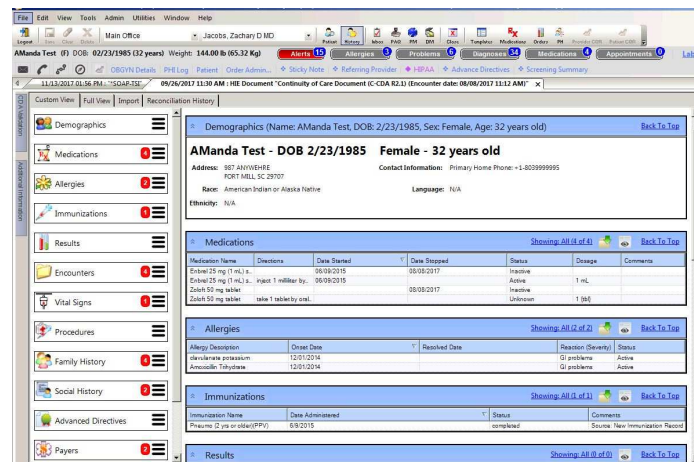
File Edit View Tools Admin Utilities Window Help

Logout New Clear Delete Main Office Jacobs, Zachary D MD Patient History Inbox PAQ PM DM Chart Templates Medications Order PM Provider EMR Patient EMR

AManda Test (F) DOB: 02/23/1985 (32 years) Weight: 144.00 lb (65.32 Kg) Alerts 15 Allergies 3 Problems 6 Diagnoses 34 Medications 4 Appointments 0 Lab

OBGYN Details PHI Log Patient Order Admin... Sticky Note Referring Provider HIPAA Advance Directives Screening Summary

11/13/2017 01:56 PM : "SOAP-TS" 09/26/2017 11:30 AM : HIE Document "Continuity of Care Document (C-CDA R2.1) (Encounter date: 08/08/2017 11:12 AM)" x

Custom View Full View Import Reconciliation History

CDA Validation Additional Information

Demographics
Medications 4
Allergies 2
Immunizations 1
Results
Encounters 4
Vital Signs 1
Procedures
Family History 4
Social History 2
Advanced Directives
Payers 2

Demographics (Name: AManda Test, DOB: 2/23/1985, Sex: Female, Age: 32 years old) Back To Top

AManda Test - DOB 2/23/1985 Female - 32 years old

Address: 987 ANYWHERE FORT MILL, SC 29707
Contact Information: Primary Home Phone: +1-8039999995
Race: American Indian or Alaska Native
Language: N/A
Ethnicity: N/A

Medications Showing: All (4 of 4) Back To Top

| Medication Name | Directions | Date Started | Date Stopped | Status | Dosage | Comments |
|---|---|---|---|---|---|---|
| Enbrel 25 mg (1 mL) s.. | | 06/09/2015 | 08/08/2017 | Inactive | | |
| Enbrel 25 mg (1 mL) s.. | inject 1 milliliter by.. | 06/09/2015 | | Active | 1 mL | |
| Zoloft 50 mg tablet | | | 08/08/2017 | Inactive | | |
| Zoloft 50 mg tablet | take 1 tablet by oral.. | | | Unknown | 1 {tbl} | |

Allergies Showing: All (2 of 2) Back To Top

| Allergy Description | Onset Date | Resolved Date | Reaction (Severity) | Status |
|---|---|---|---|---|
| clavulanate potassium | 12/01/2014 | | GI problems | Active |
| Amoxicillin Trihydrate | 12/01/2014 | | GI problems | Active |

Immunizations Showing: All (1 of 1) Back To Top

| Immunization Name | Date Administered | Status | Comments |
|---|---|---|---|
| Pneumo (2 yrs or older)(PPV) | 6/9/2015 | completed | Source: New Immunization Record |

Results Showing: All (0 of 0) Back To Top